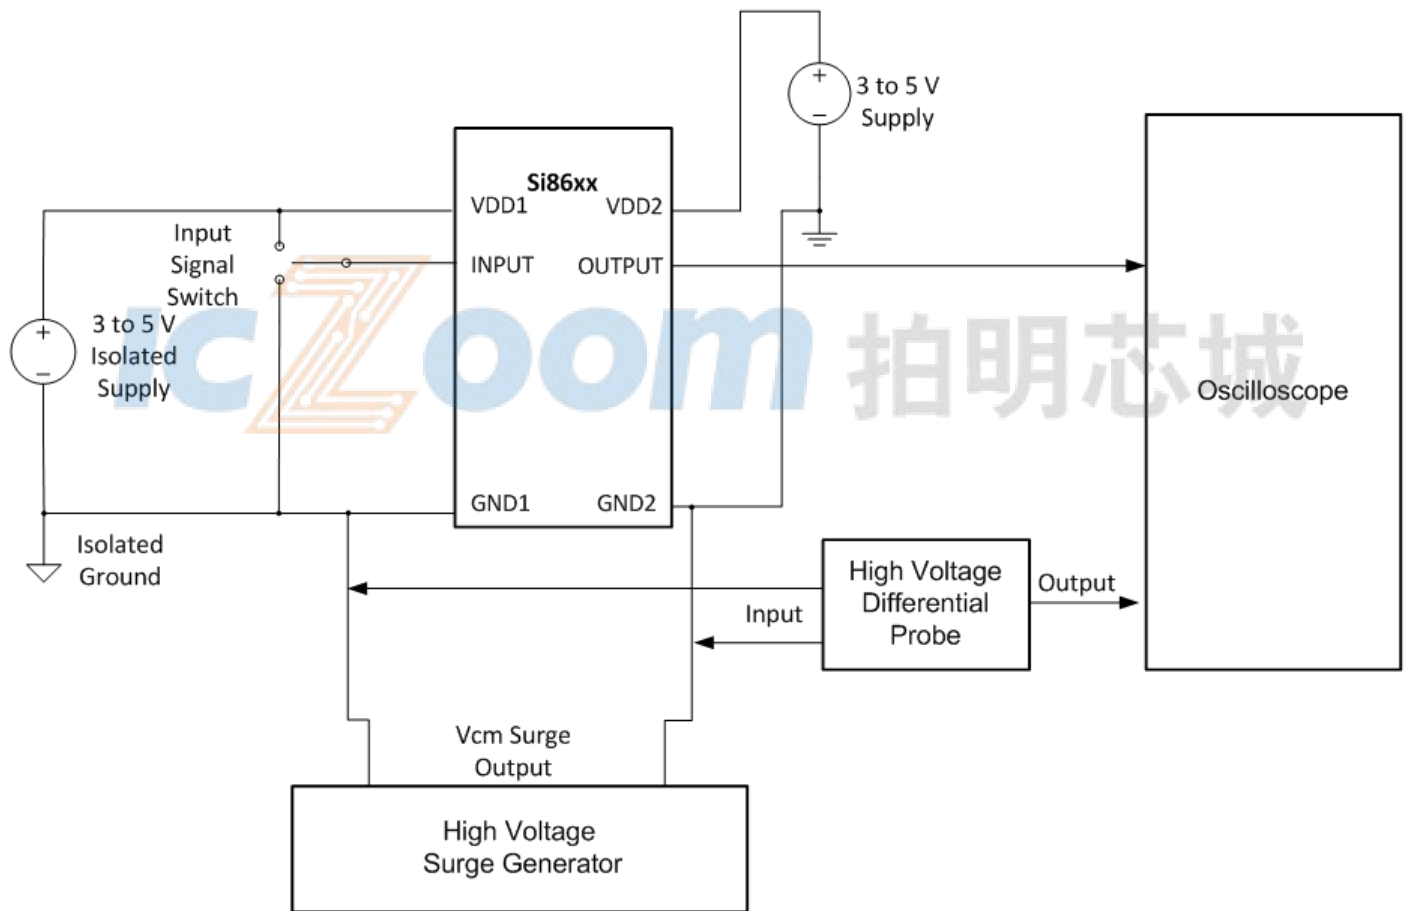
3 to 5 V Supply

Si86xx

VDD1

VDD2

INPUT

OUTPUT

GND1

GND2

Input Signal Switch

3 to 5 V Isolated Supply

Isolated Ground

ICZoom 拍明芯城

Oscilloscope

High Voltage Differential Probe

Output

Input

Vcm Surge Output

High Voltage Surge Generator